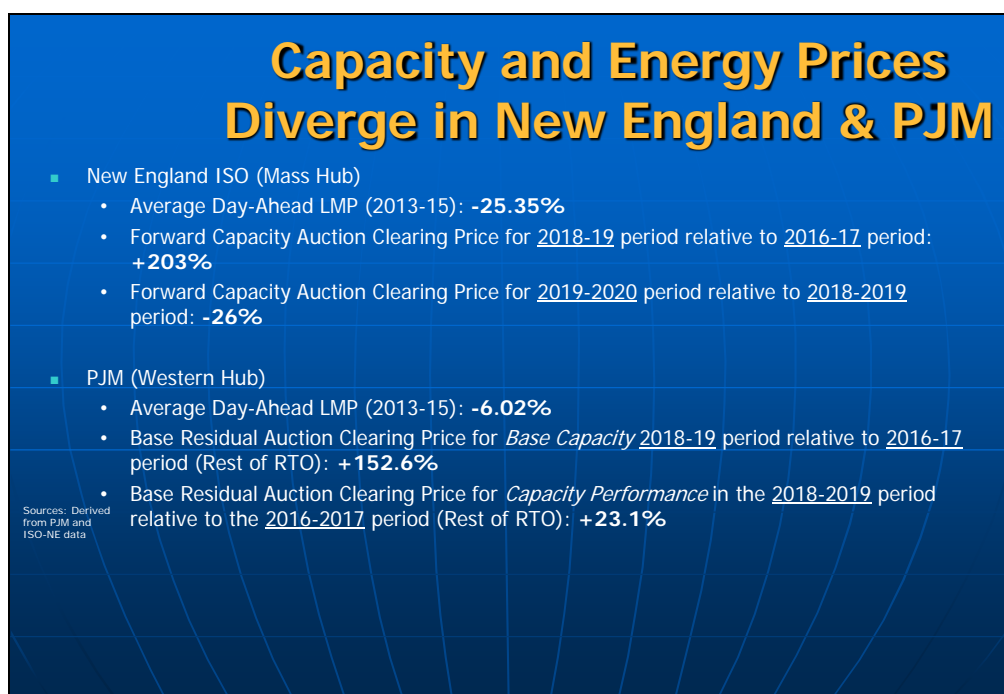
Capacity and Energy Prices Diverge in New England & PJM

- New England ISO (Mass Hub)
  - Average Day-Ahead LMP (2013-15): **-25.35%**
  - Forward Capacity Auction Clearing Price for 2018-19 period relative to 2016-17 period: **+203%**
  - Forward Capacity Auction Clearing Price for 2019-2020 period relative to 2018-2019 period: **-26%**

- PJM (Western Hub)
  - Average Day-Ahead LMP (2013-15): **-6.02%**
  - Base Residual Auction Clearing Price for *Base Capacity* 2018-19 period relative to 2016-17 period (Rest of RTO): **+152.6%**
  - Base Residual Auction Clearing Price for *Capacity Performance* in the 2018-2019 period relative to the 2016-2017 period (Rest of RTO): **+23.1%**

Sources: Derived from PJM and ISO-NE data